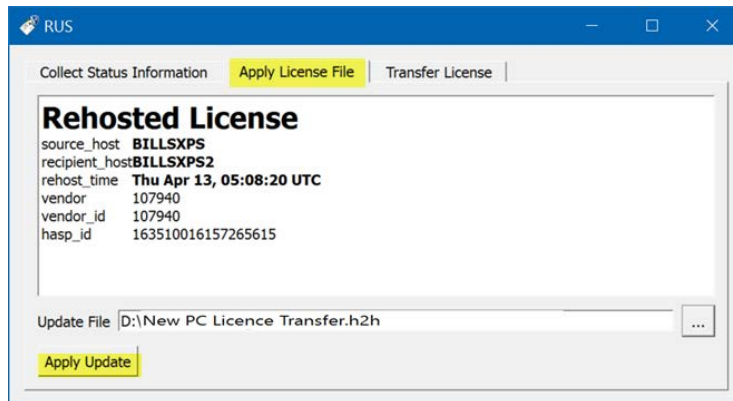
RUS

Collect Status Information | Apply License File | Transfer License

Rehosted License

| | |
|---|---|
| source_host | BILLSXPS |
| recipient_host | BILLSXPS2 |
| rehost_time | Thu Apr 13, 05:08:20 UTC |
| vendor | 107940 |
| vendor_id | 107940 |
| hasp_id | 163510016157265615 |

Update File D:\New PC Licence Transfer.h2h ...

Apply Update